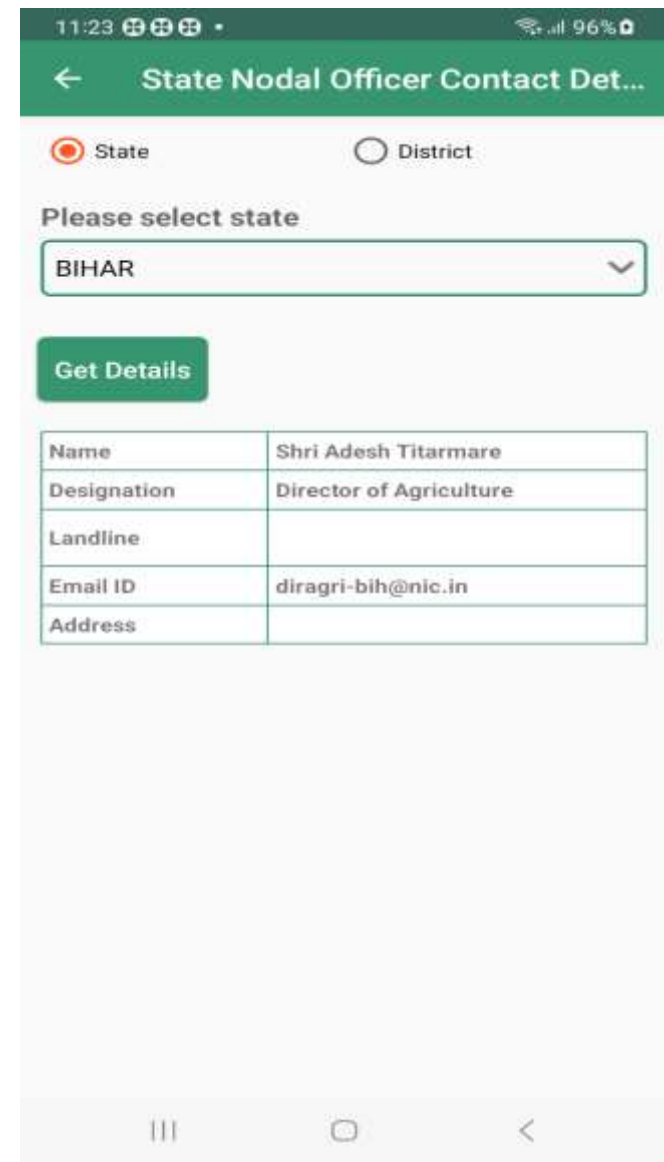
11:23 • 96%

← State Nodal Officer Contact Det...

State District

Please select state

BIHAR

Get Details

| Name | Shri Adesh Titarmare |
|---|---|
| Designation | Director of Agriculture |
| Landline | |
| Email ID | diragri-bih@nic.in |
| Address | |